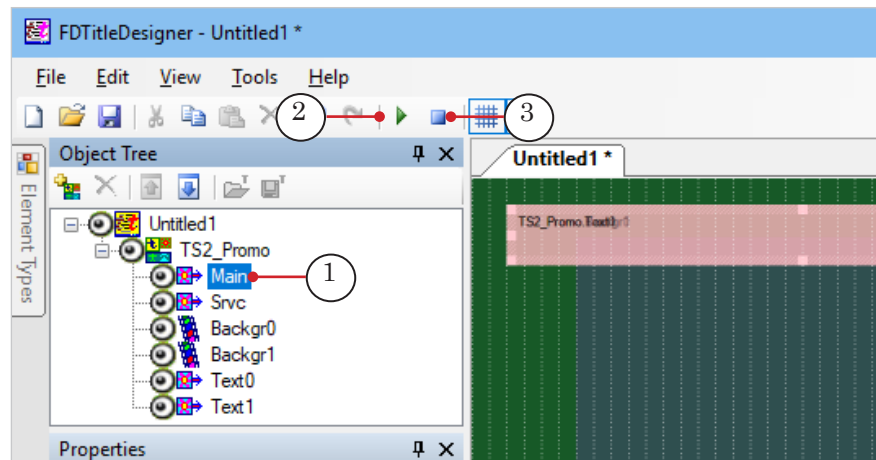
FDTitleDesigner - Untitled1 *

File Edit View Tools Help

2

3

Object Tree

Element Types

Untitled1 *

Untitled1

TS2_Promo

Main

1

Srvc

Backgr0

Backgr1

Text0

Text1

TS2_Promo.Text1

Properties